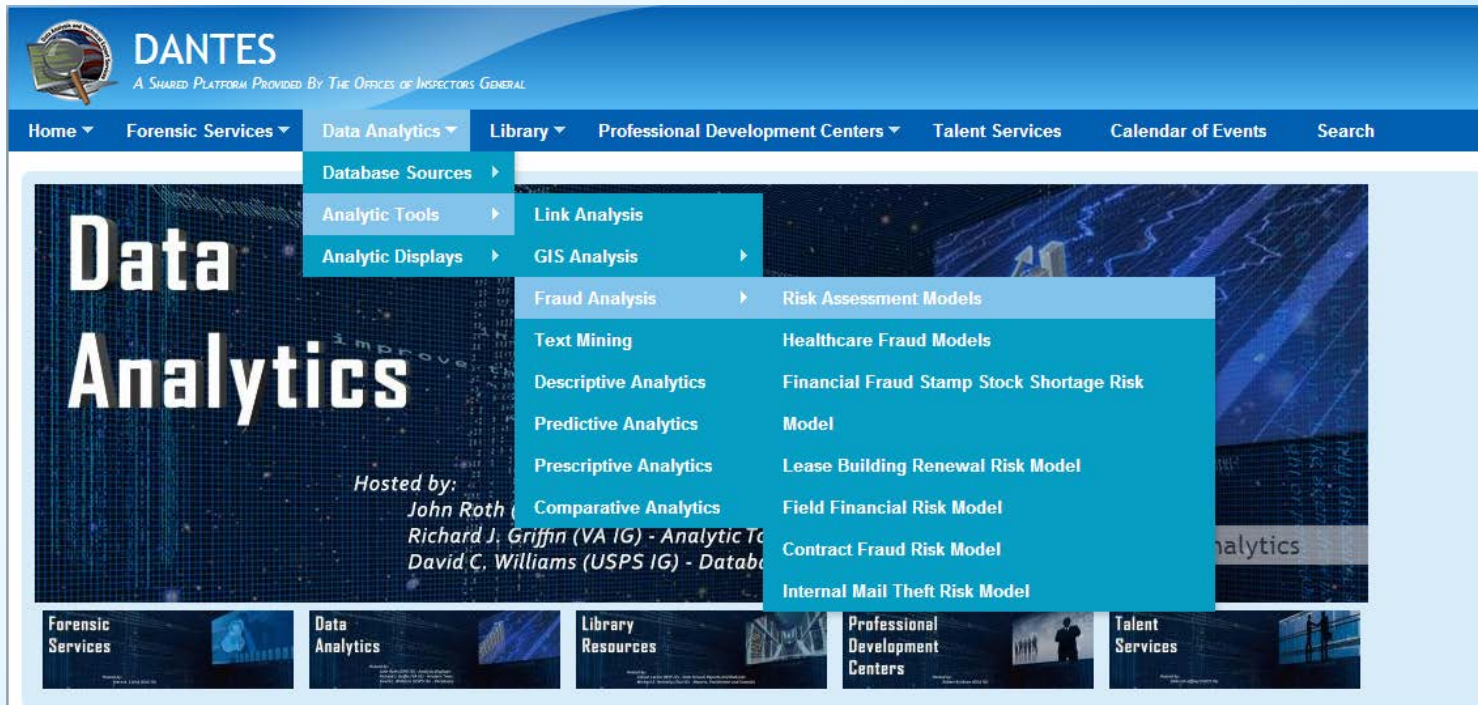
DANTES
A SHARED PLATFORM PROVIDED BY THE OFFICES OF INSPECTORS GENERAL

Home ▾ Forensic Services ▾ Data Analytics ▾ Library ▾ Professional Development Centers ▾ Talent Services Calendar of Events Search

Database Sources ▸
Analytic Tools ▸
Analytic Displays ▸

Link Analysis
GIS Analysis ▸
Fraud Analysis ▸
Text Mining
Descriptive Analytics
Predictive Analytics
Prescriptive Analytics
Comparative Analytics

Risk Assessment Models
Healthcare Fraud Models
Financial Fraud Stamp Stock Shortage Risk Model
Lease Building Renewal Risk Model
Field Financial Risk Model
Contract Fraud Risk Model
Internal Mail Theft Risk Model

Data Analytics

Hosted by:
John Roth ([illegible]
Richard J. Griffin (VA IG) - Analytic To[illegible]
David C. Williams (USPS IG) - Datab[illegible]

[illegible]nalytics

Forensic Services
Data Analytics
Library Resources
Professional Development Centers
Talent Services